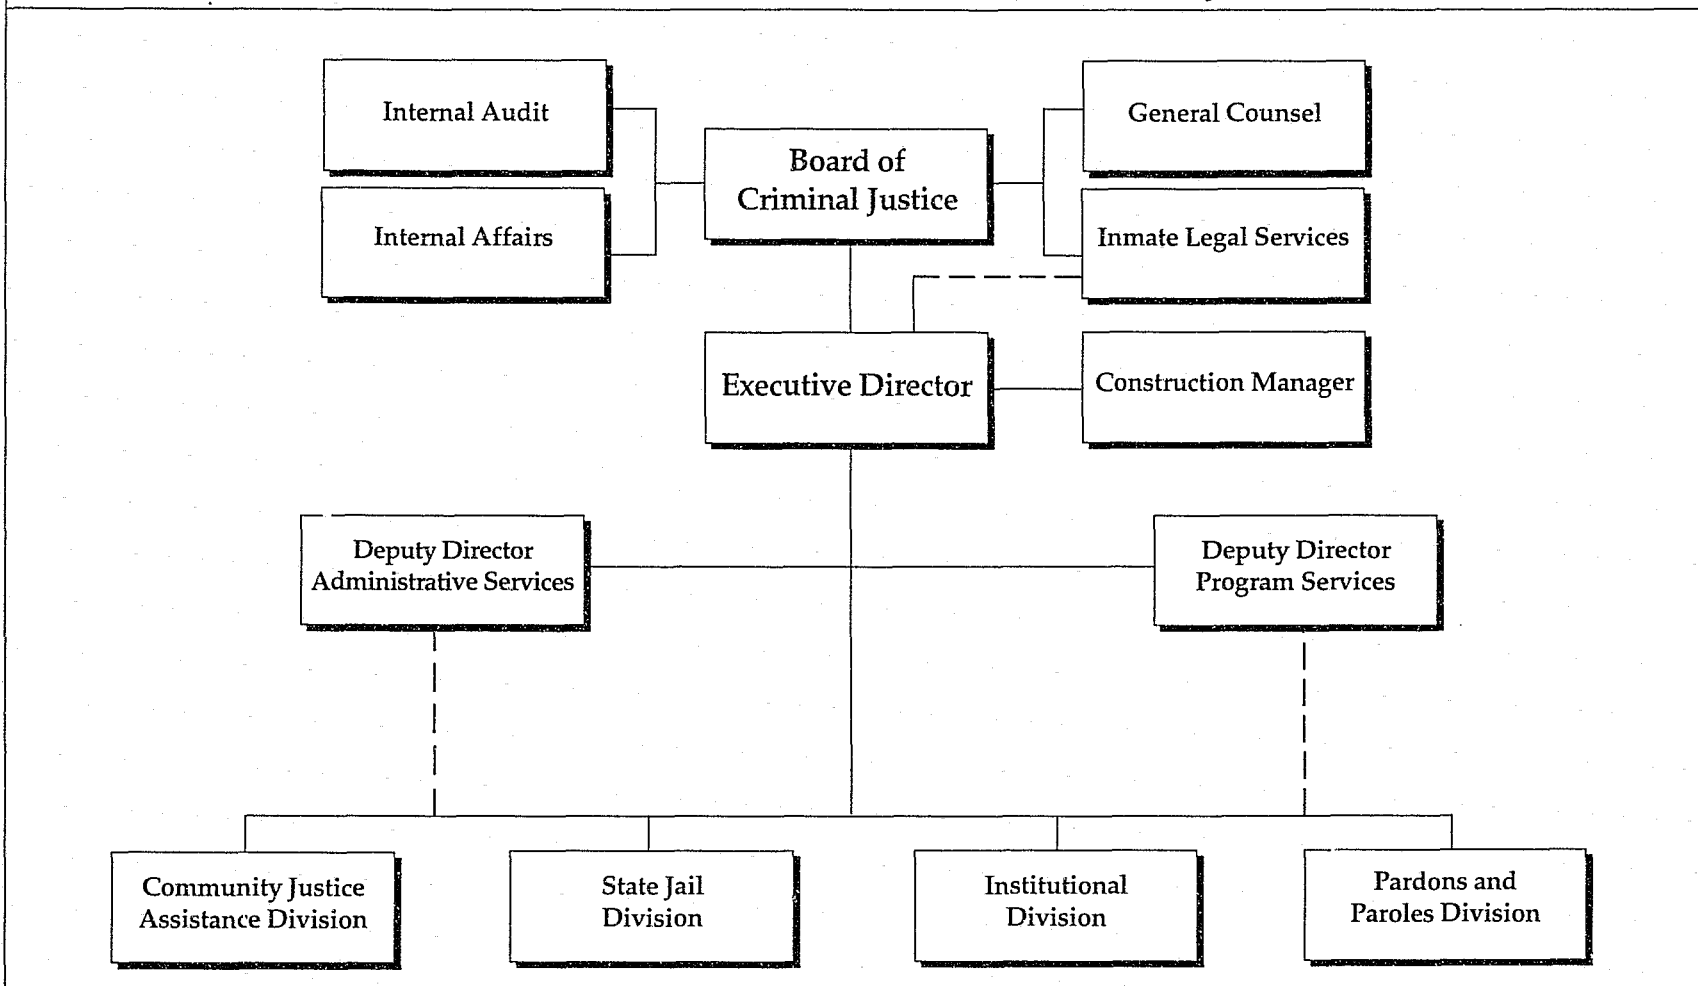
Internal Audit

Internal Affairs

Board of Criminal Justice

General Counsel

Inmate Legal Services

Executive Director

Construction Manager

Deputy Director Administrative Services

Deputy Director Program Services

Community Justice Assistance Division

State Jail Division

Institutional Division

Pardons and Paroles Division